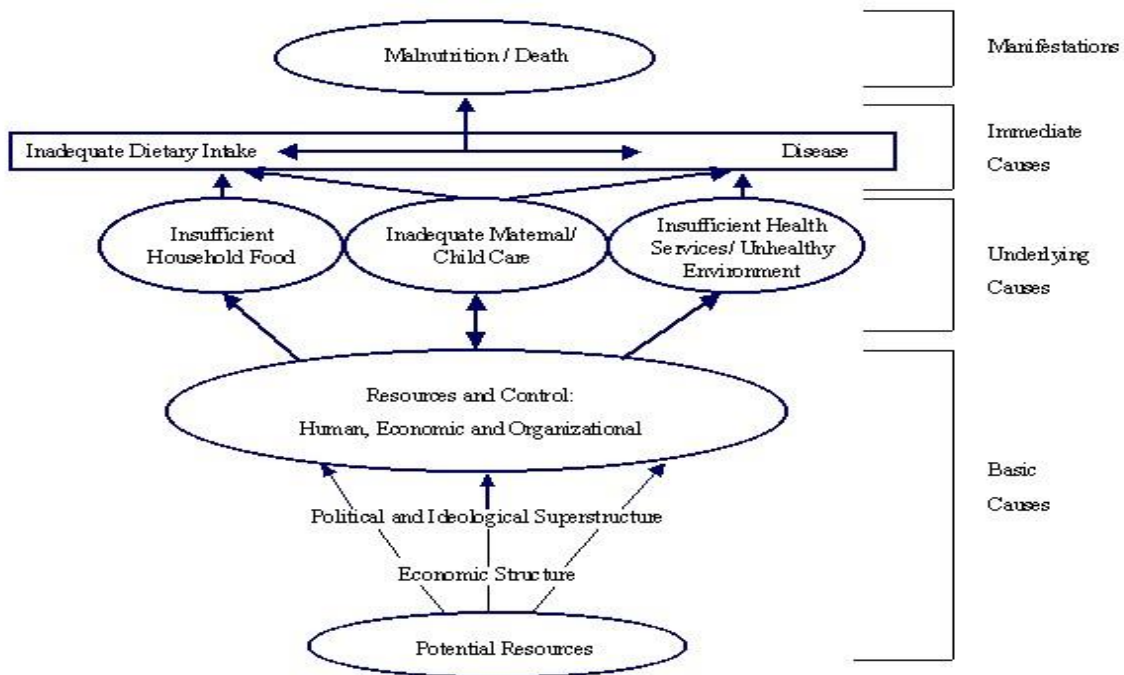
Malnutrition / Death

Manifestations

Inadequate Dietary Intake

Disease

Immediate Causes

Insufficient Household Food

Inadequate Maternal/ Child Care

Insufficient Health Services/ Unhealthy Environment

Underlying Causes

Resources and Control: Human, Economic and Organizational

Political and Ideological Superstructure

Economic Structure

Potential Resources

Basic Causes